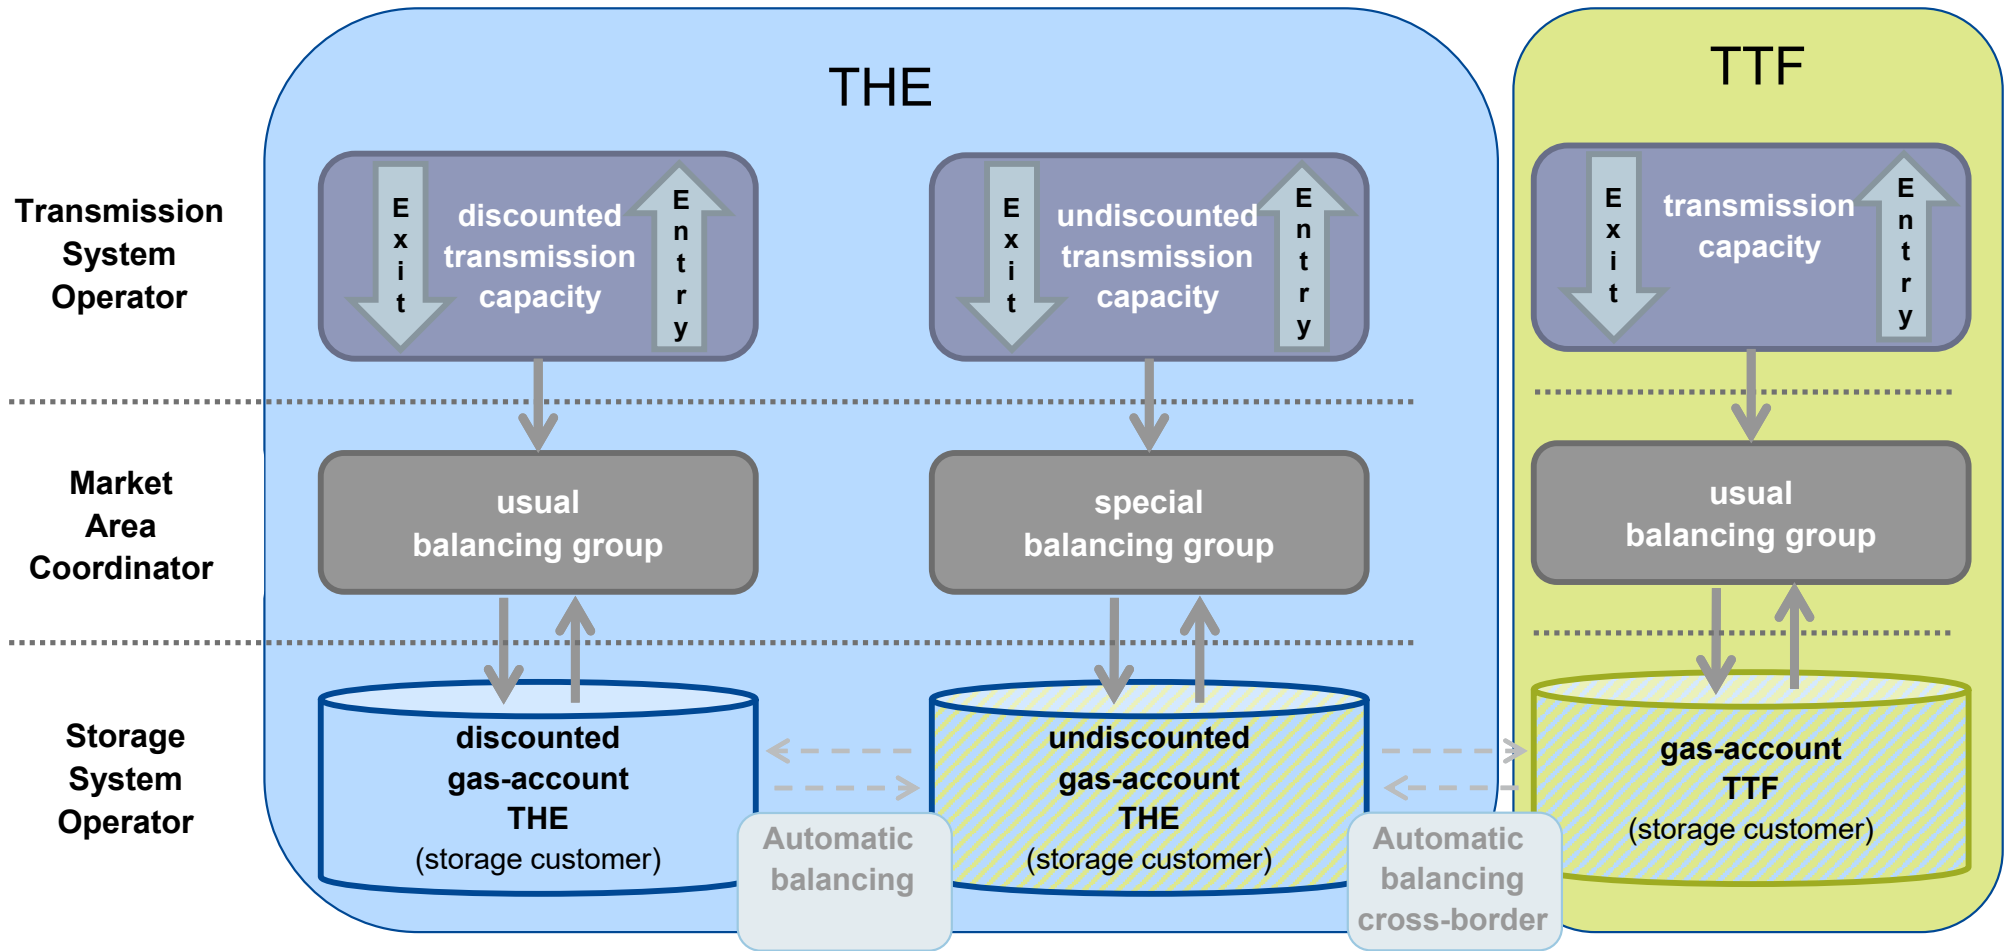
THE

TTF

Transmission System Operator

Exit

discounted transmission capacity

Entry

Exit

undiscounted transmission capacity

Entry

Exit

transmission capacity

Entry

Market Area Coordinator

usual balancing group

special balancing group

usual balancing group

Storage System Operator

discounted gas-account THE (storage customer)

undiscounted gas-account THE (storage customer)

gas-account TTF (storage customer)

Automatic balancing

Automatic balancing cross-border